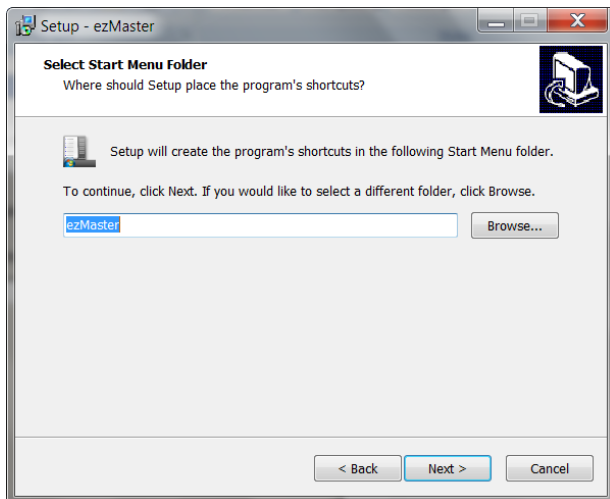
Setup - ezMaster

Select Start Menu Folder
Where should Setup place the program's shortcuts?

Setup will create the program's shortcuts in the following Start Menu folder.

To continue, click Next. If you would like to select a different folder, click Browse.

ezMaster

Browse...

< Back
Next >
Cancel